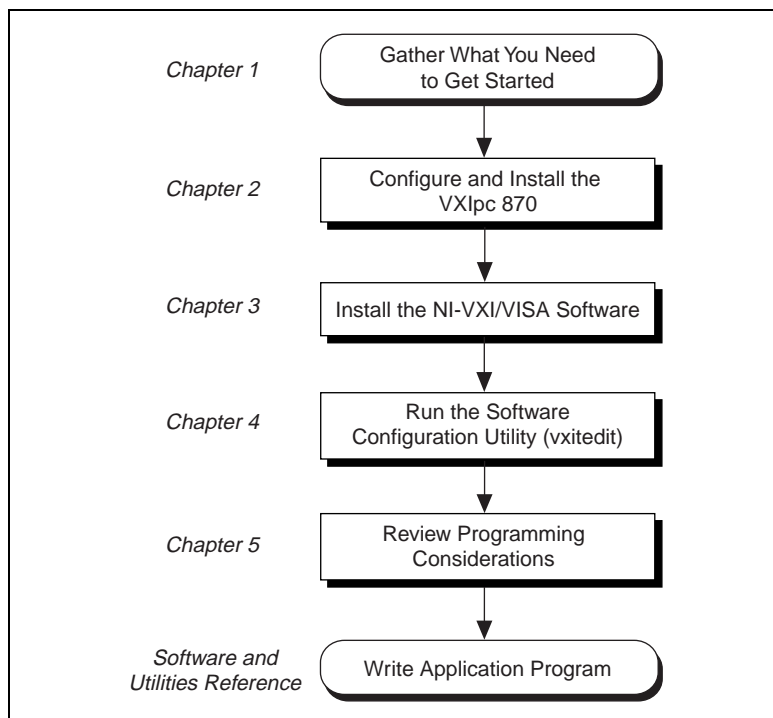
Chapter 1

Gather What You Need to Get Started

Chapter 2

Configure and Install the VXIpc 870

Chapter 3

Install the NI-VXI/VISA Software

Chapter 4

Run the Software Configuration Utility (vxitedit)

Chapter 5

Review Programming Considerations

Software and Utilities Reference

Write Application Program